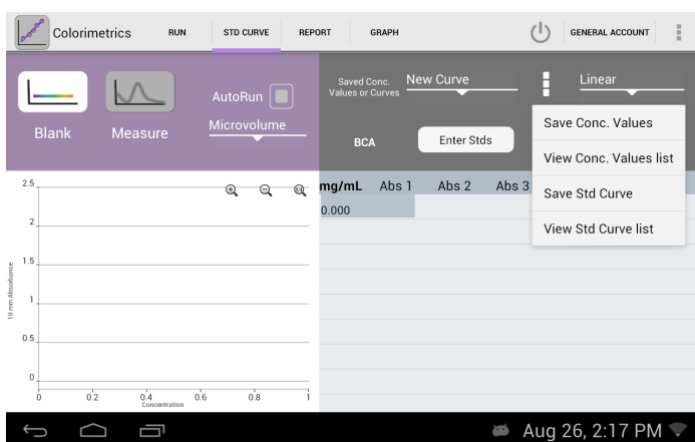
Colorimetrics RUN STD CURVE REPORT GRAPH GENERAL ACCOUNT

Blank Measure AutoRun Microvolume

Saved Conc. Values or Curves New Curve Linear

BCA Enter Stds

Save Conc. Values
View Conc. Values list
Save Std Curve
View Std Curve list

| mg/mL | Abs 1 | Abs 2 | Abs 3 |
|---|---|---|---|
| 0.000 | | | |

2.5
2
1.5
1
0.5
0
10 mm Absorbance
0 0.2 0.4 0.6 0.8 1
Concentration

Aug 26, 2:17 PM